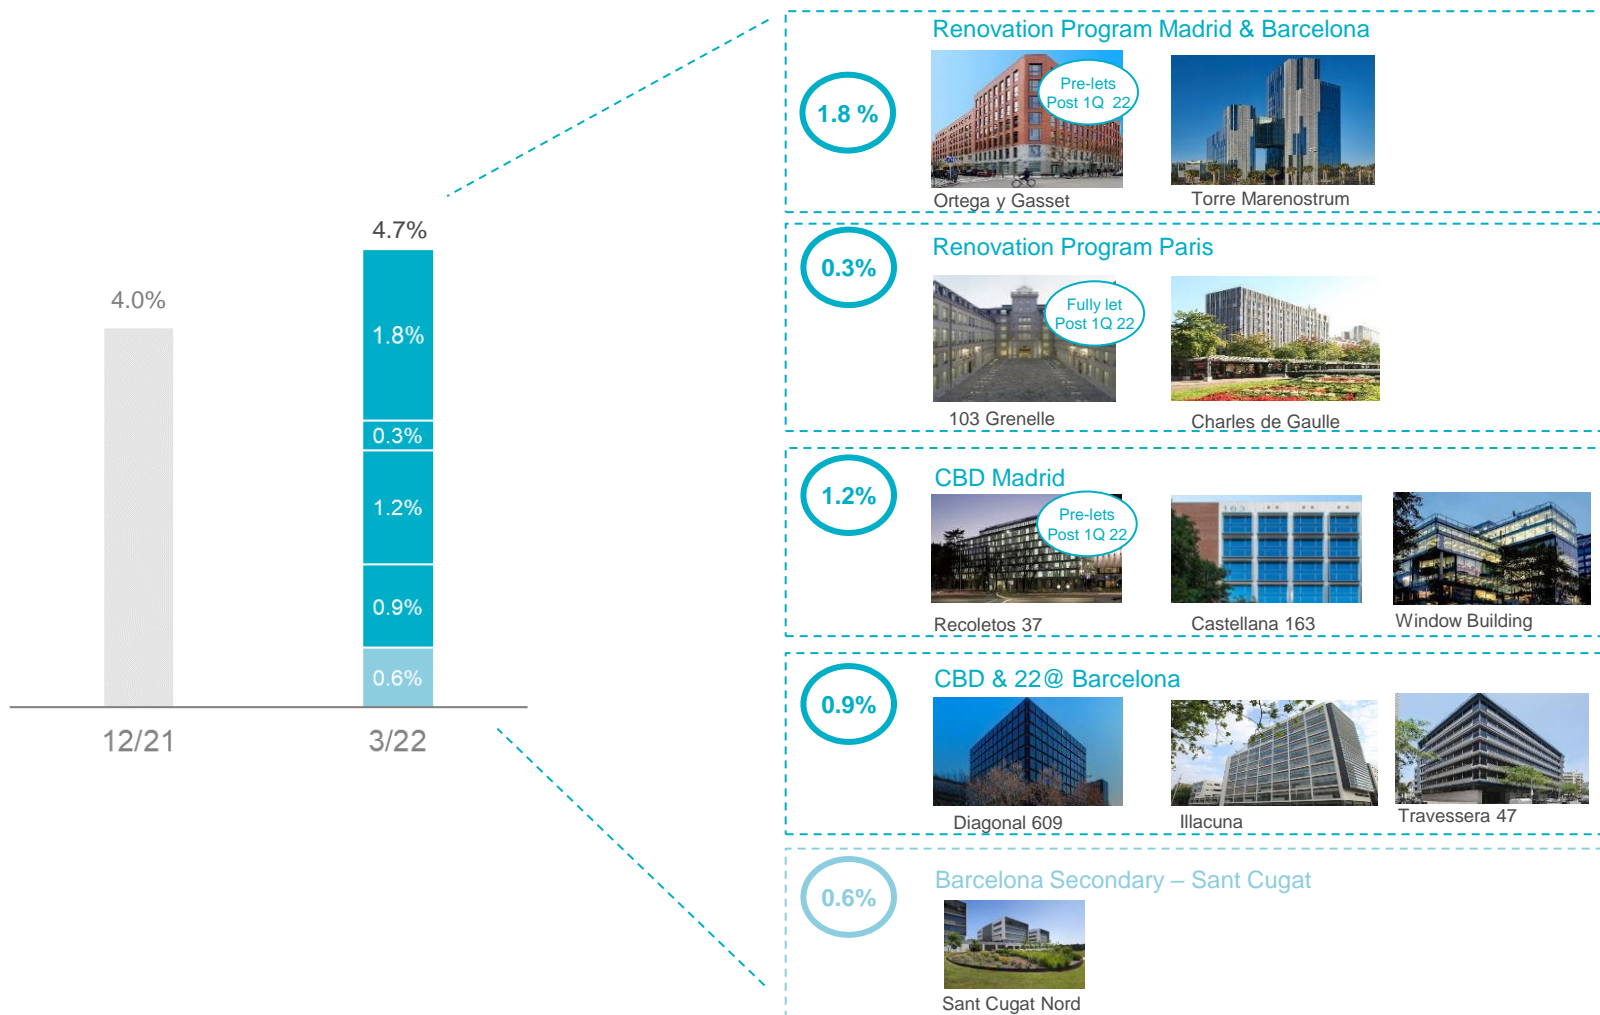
4.0%

4.7%

1.8%

0.3%

1.2%

0.9%

0.6%

12/21

3/22

1.8 %

Renovation Program Madrid & Barcelona

Pre-lets Post 1Q 22

Ortega y Gasset

Torre Marenostrum

0.3%

Renovation Program Paris

Fully let Post 1Q 22

103 Grenelle

Charles de Gaulle

1.2%

CBD Madrid

Pre-lets Post 1Q 22

Recoletos 37

Castellana 163

Window Building

0.9%

CBD & 22@ Barcelona

Diagonal 609

Illacuna

Travessera 47

0.6%

Barcelona Secondary – Sant Cugat

Sant Cugat Nord